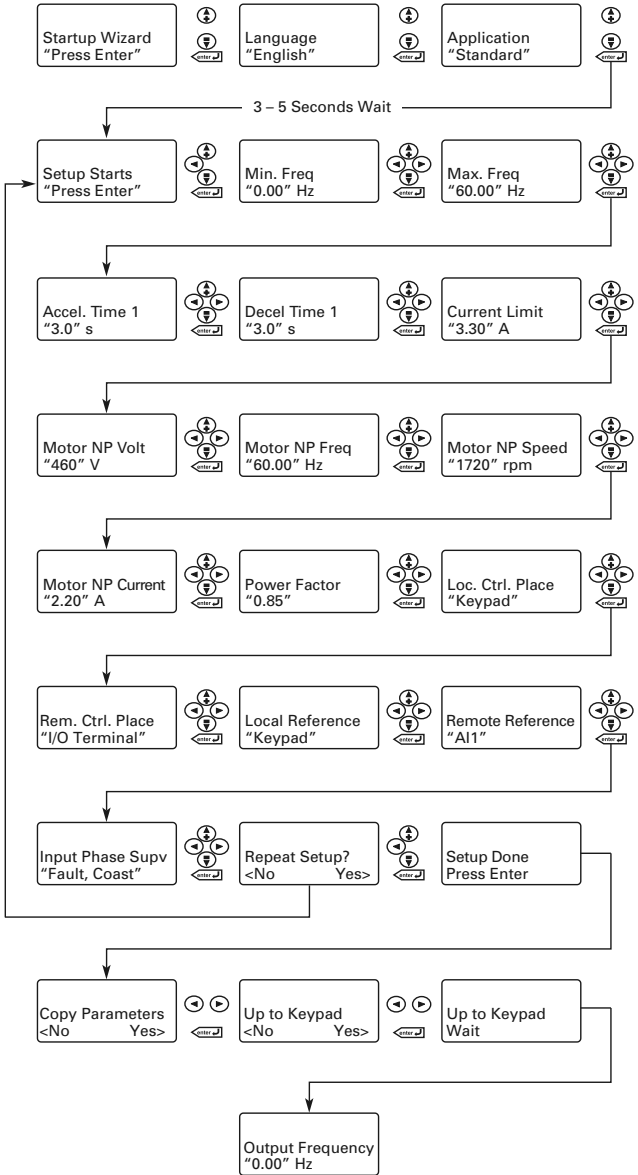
Startup Wizard
"Press Enter"

enter

Language
"English"

enter

Application
"Standard"

enter

3 – 5 Seconds Wait

Setup Starts
"Press Enter"

enter

Min. Freq
"0.00" Hz

enter

Max. Freq
"60.00" Hz

enter

Accel. Time 1
"3.0" s

enter

Decel Time 1
"3.0" s

enter

Current Limit
"3.30" A

enter

Motor NP Volt
"460" V

enter

Motor NP Freq
"60.00" Hz

enter

Motor NP Speed
"1720" rpm

enter

Motor NP Current
"2.20" A

enter

Power Factor
"0.85"

enter

Loc. Ctrl. Place
"Keypad"

enter

Rem. Ctrl. Place
"I/O Terminal"

enter

Local Reference
"Keypad"

enter

Remote Reference
"AI1"

enter

Input Phase Supv
"Fault, Coast"

enter

Repeat Setup?
<No Yes>

enter

Setup Done
Press Enter

Copy Parameters
<No Yes>

enter

Up to Keypad
<No Yes>

enter

Up to Keypad
Wait

Output Frequency
"0.00" Hz